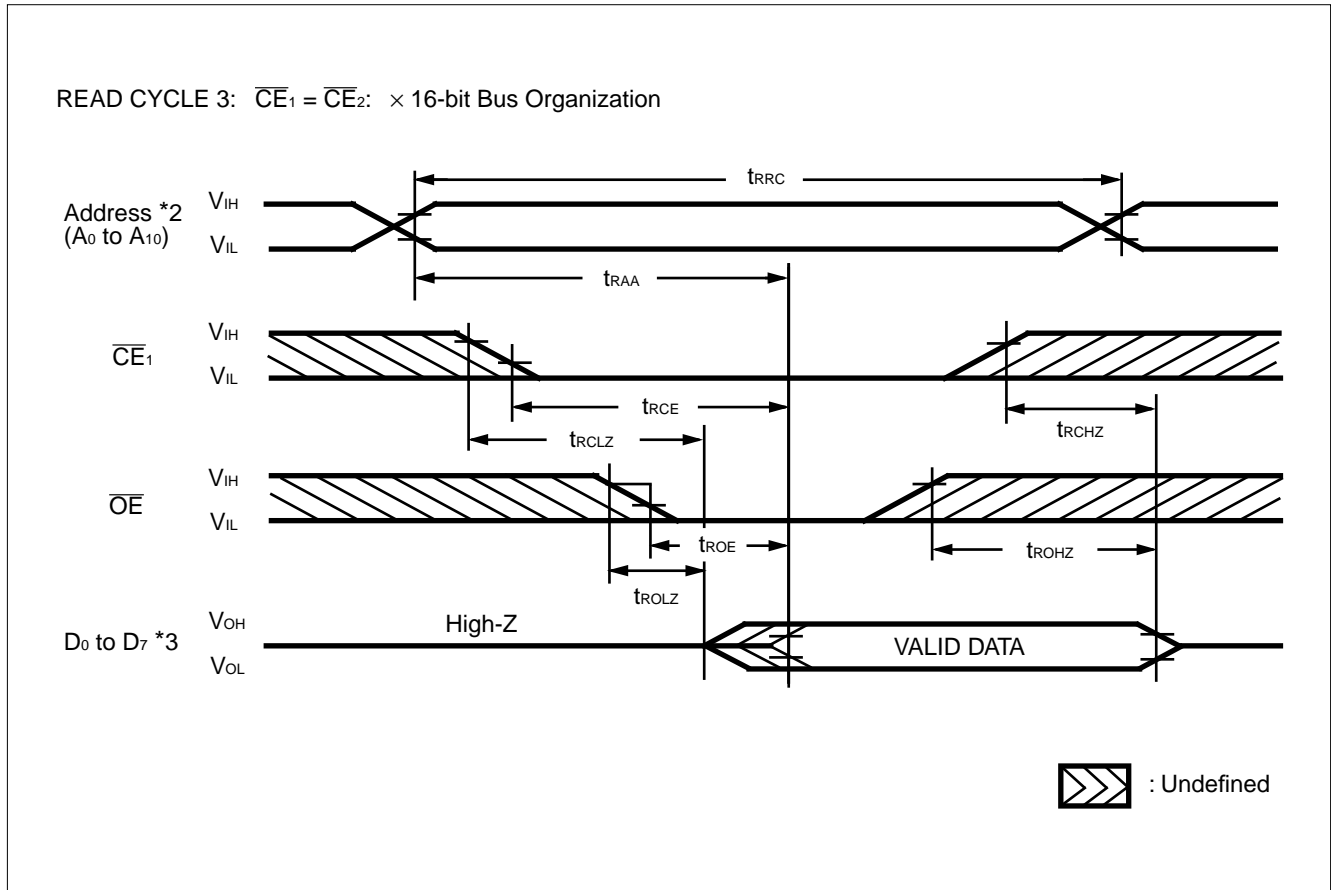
READ CYCLE 3: $\overline{CE}_1 = \overline{CE}_2$: $\times$ 16-bit Bus Organization

$t_{RRC}$

Address \*2 ($A_0$ to $A_{10}$)

$V_{IH}$

$V_{IL}$

$t_{RAA}$

$\overline{CE}_1$

$V_{IH}$

$V_{IL}$

$t_{RCE}$

$t_{RCLZ}$

$t_{RCHZ}$

$\overline{OE}$

$V_{IH}$

$V_{IL}$

$t_{ROE}$

$t_{ROLZ}$

$t_{ROHZ}$

$D_0$ to $D_7$ \*3

$V_{OH}$

$V_{OL}$

High-Z

VALID DATA

: Undefined